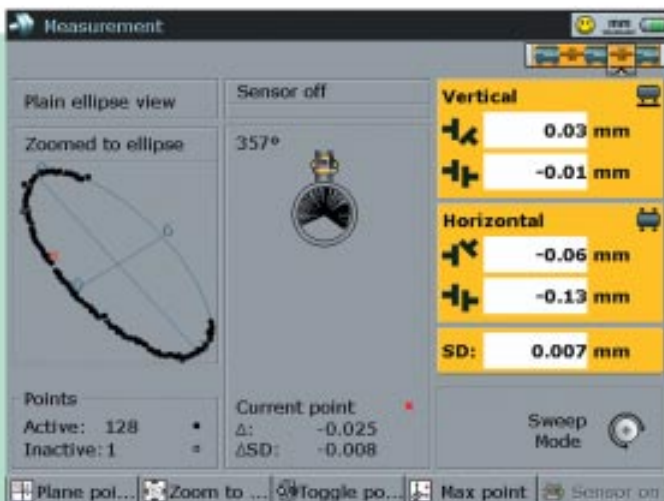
Measurement

mm

Plain ellipse view

Zoomed to ellipse

Sensor off

357°

Vertical

0.03 mm

-0.01 mm

Horizontal

-0.06 mm

-0.13 mm

SD: 0.007 mm

Points
Active: 128
Inactive: 1

Current point
Δ: -0.025
ΔSD: -0.008

Sweep Mode

Plane poi... Zoom to ... Toggle po... Max point Sensor on